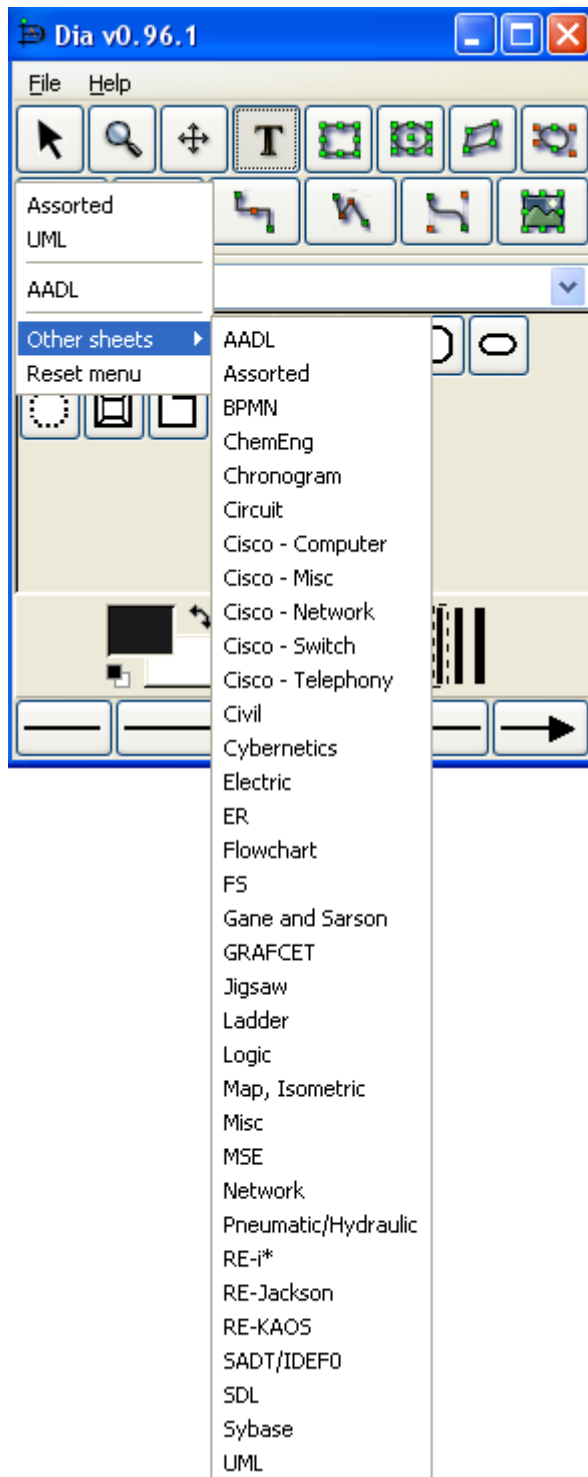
Dia v0.96.1

File Help

Assorted
UML

AADL

Other sheets
Reset menu

AADL
Assorted
BPMN
ChemEng
Chronogram
Circuit
Cisco - Computer
Cisco - Misc
Cisco - Network
Cisco - Switch
Cisco - Telephony
Civil
Cybernetics
Electric
ER
Flowchart
FS
Gane and Sarson
GRAFCET
Jigsaw
Ladder
Logic
Map, Isometric
Misc
MSE
Network
Pneumatic/Hydraulic
RE-i*
RE-Jackson
RE-KAOS
SADT/IDEF0
SDL
Sybase
UML